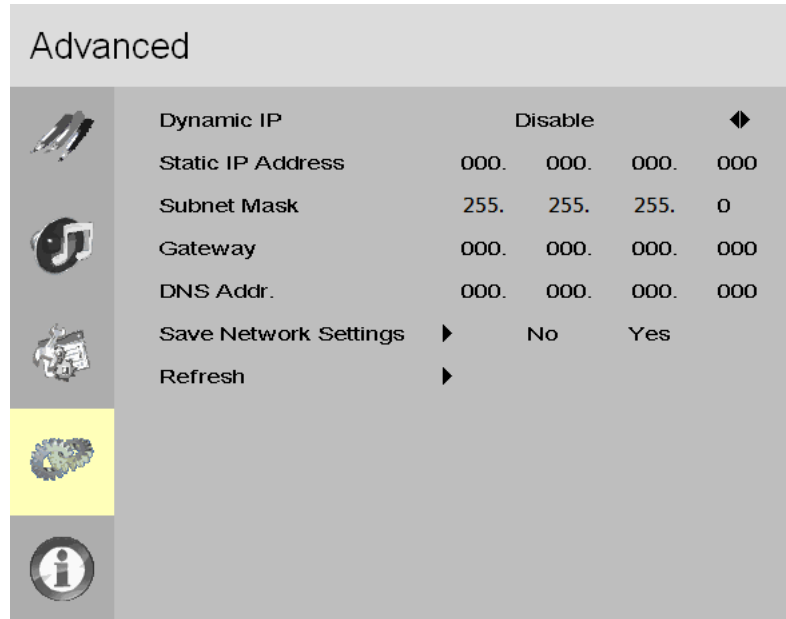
Advanced

| | | | | |
|---|---|---|---|---|
| Dynamic IP | Disable | | | |
| Static IP Address | 000. | 000. | 000. | 000 |
| Subnet Mask | 255. | 255. | 255. | 0 |
| Gateway | 000. | 000. | 000. | 000 |
| DNS Addr. | 000. | 000. | 000. | 000 |
| Save Network Settings | No | Yes | | |
| Refresh | | | | |